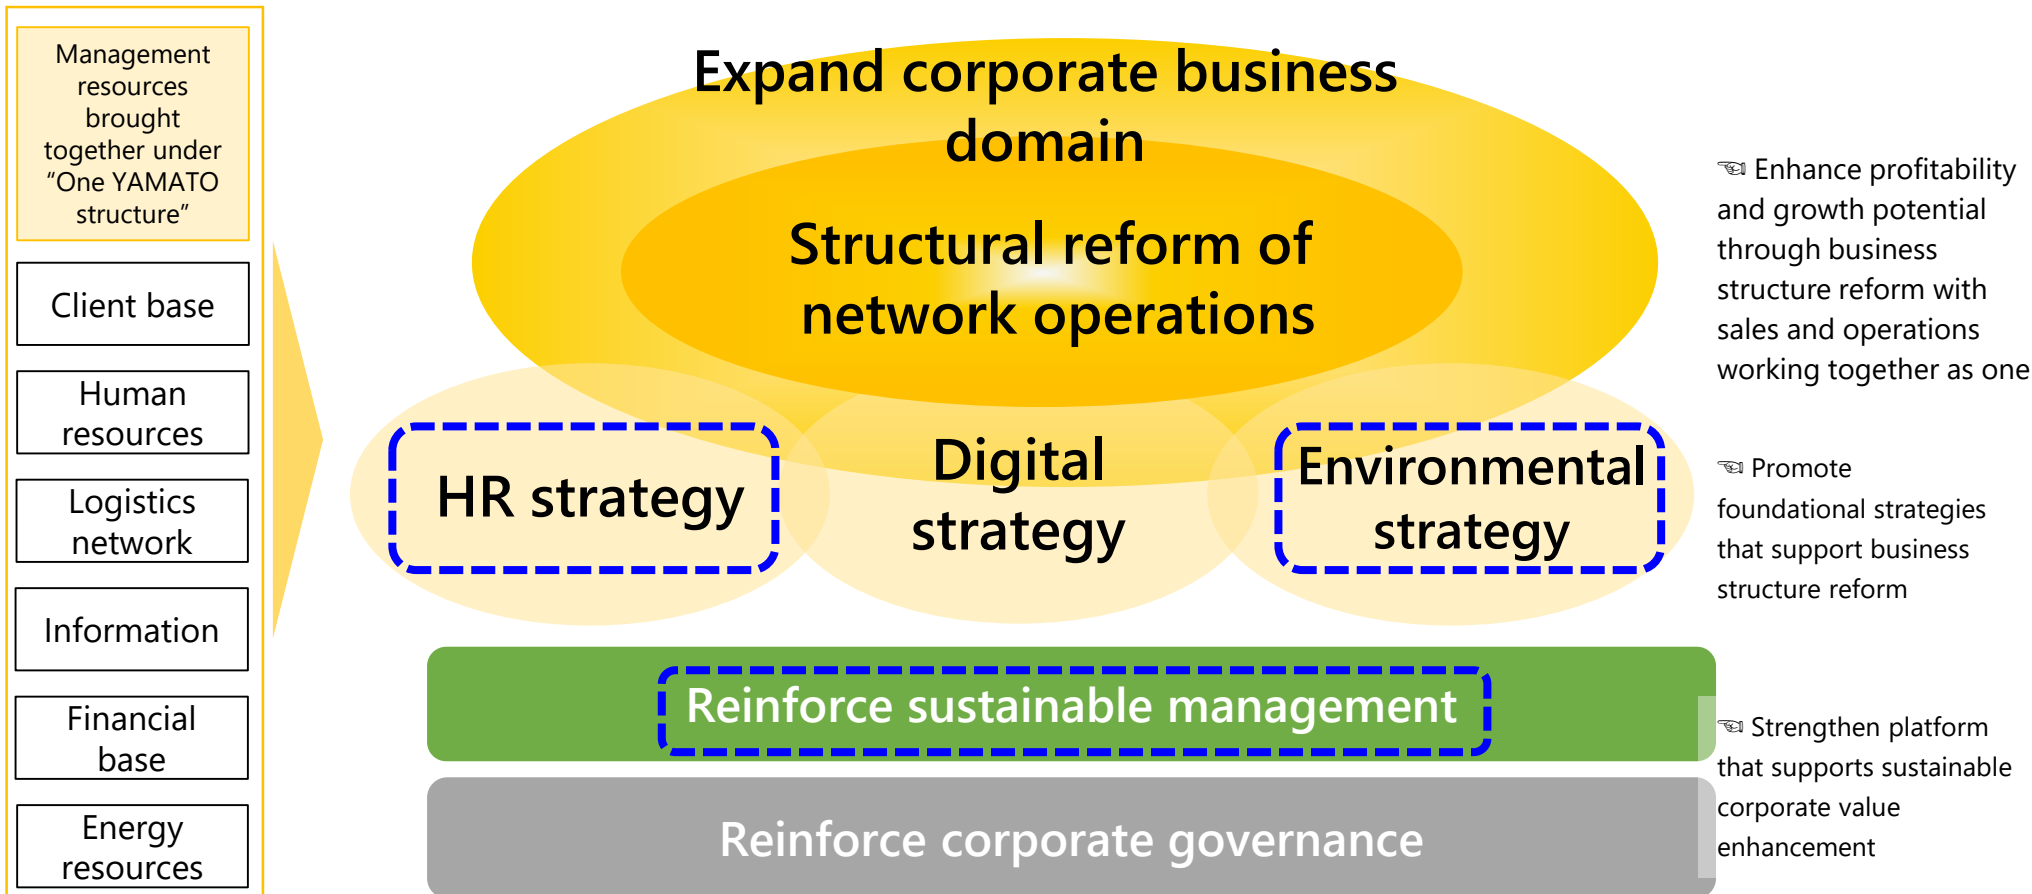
Management resources brought together under "One YAMATO structure"

Client base

Human resources

Logistics network

Information

Financial base

Energy resources

Expand corporate business domain

Structural reform of network operations

HR strategy

Digital strategy

Environmental strategy

Reinforce sustainable management

Reinforce corporate governance

☜ Enhance profitability and growth potential through business structure reform with sales and operations working together as one

☜ Promote foundational strategies that support business structure reform

☜ Strengthen platform that supports sustainable corporate value enhancement